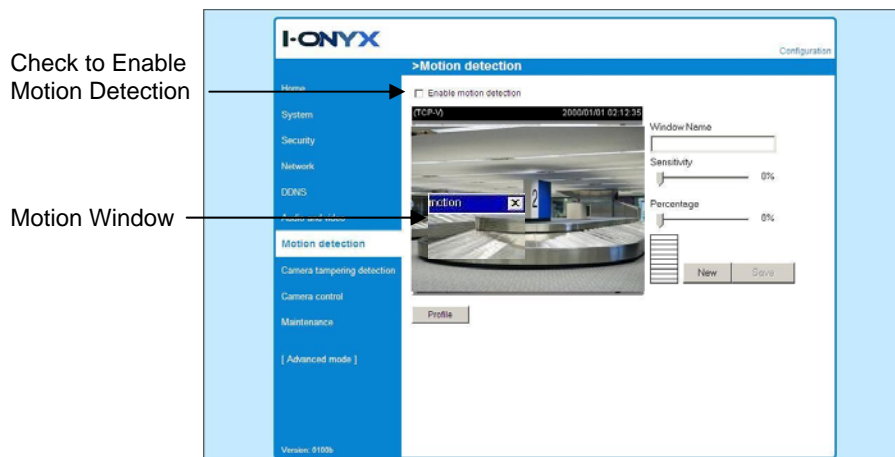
Check to Enable Motion Detection

Motion Window

I-ONYX

Configuration

>Motion detection

Home

System

Security

Network

DDNS

Audio and video

Motion detection

Camera tampering detection

Camera control

Maintenance

[ Advanced mode ]

Version: 0100b

Enable motion detection

(TCP-V)

2000/01/01 02:12:35

notion

Window Name

Sensitivity

0%

Percentage

0%

New

Save

Profile